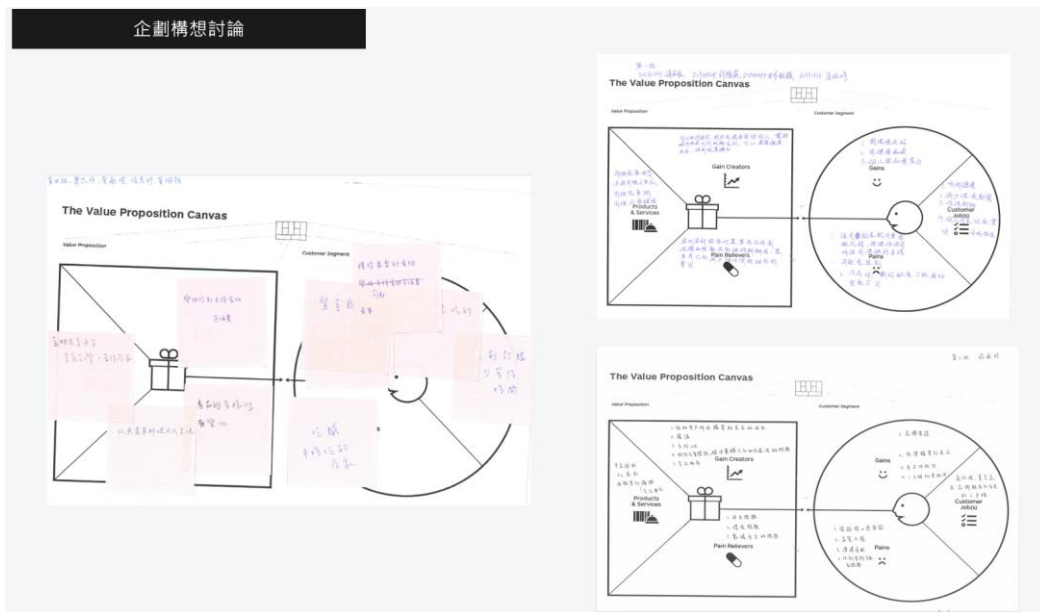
企劃構想討論

The Value Proposition Canvas

Value Proposition

Customer Segment

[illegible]

The Value Proposition Canvas

Value Proposition

Customer Segment

Gain Creators

Products & Services

Pain Relievers

Gains

Customer Job(s)

Pains

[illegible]

The Value Proposition Canvas

Value Proposition

Customer Segment

Gain Creators

Products & Services

Pain Relievers

Gains

Customer Job(s)

Pains

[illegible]